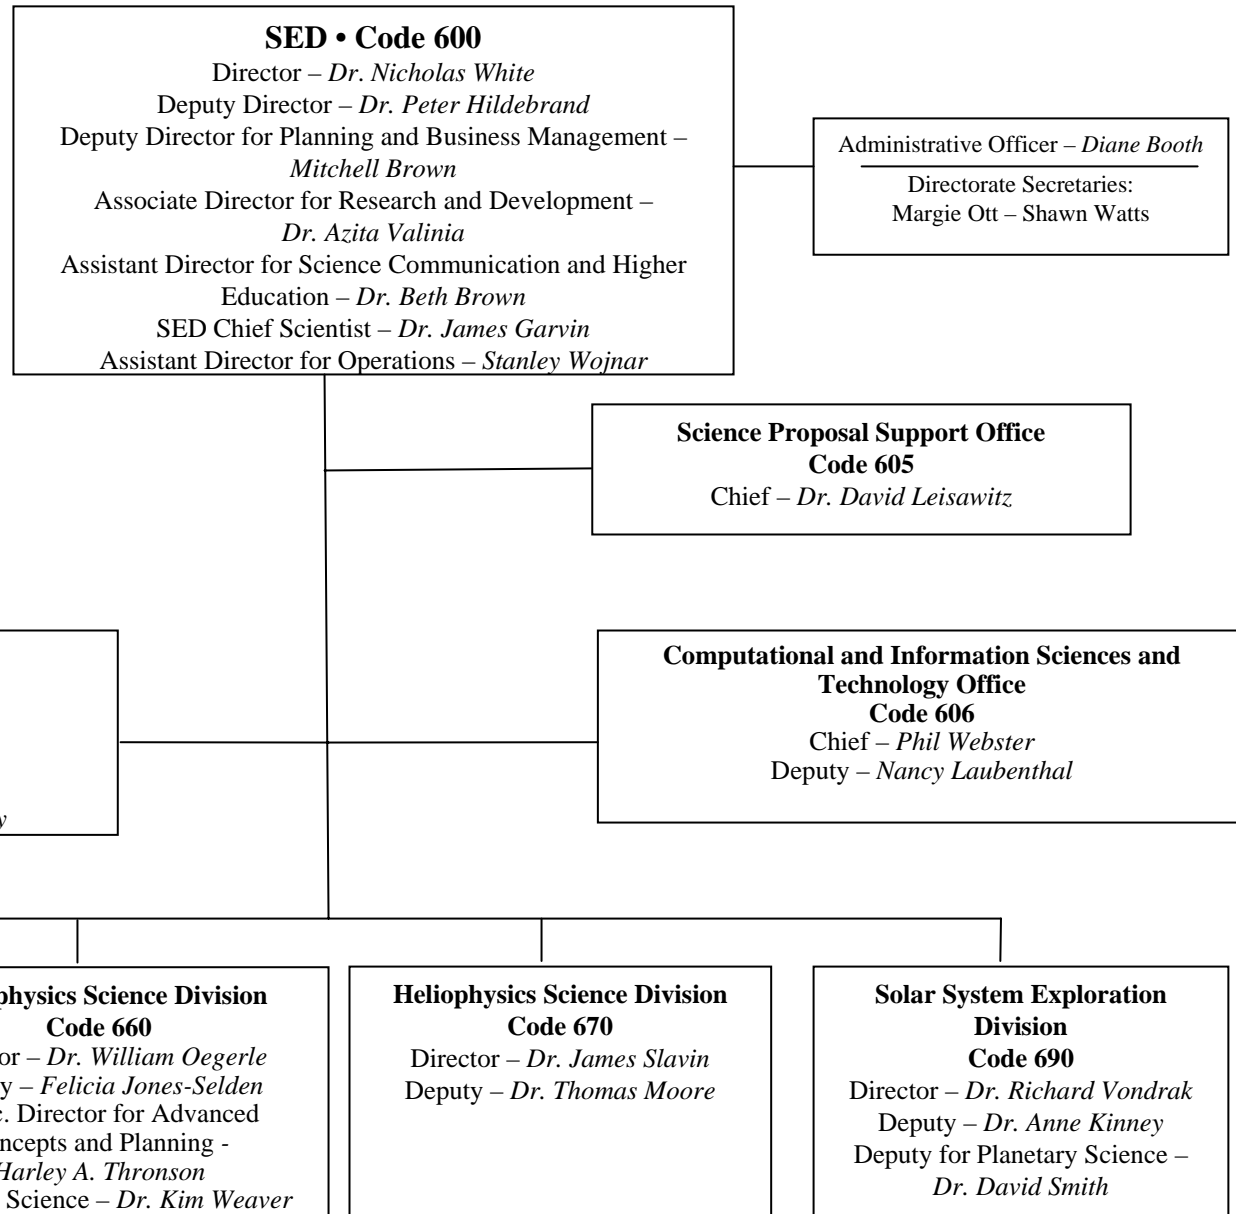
**SED • Code 600**
Director – *Dr. Nicholas White*
Deputy Director – *Dr. Peter Hildebrand*
Deputy Director for Planning and Business Management – *Mitchell Brown*
Associate Director for Research and Development – *Dr. Azita Valinia*
Assistant Director for Science Communication and Higher Education – *Dr. Beth Brown*
SED Chief Scientist – *Dr. James Garvin*
Assistant Director for Operations – *Stanley Wojnar*

Administrative Officer – *Diane Booth*
Directorate Secretaries:
Margie Ott – Shawn Watts

**Science Proposal Support Office**
**Code 605**
Chief – *Dr. David Leisawitz*

*y*

**Computational and Information Sciences and Technology Office**
**Code 606**
Chief – *Phil Webster*
Deputy – *Nancy Laubenthal*

**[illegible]physics Science Division**
**Code 660**
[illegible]or – *Dr. William Oegerle*
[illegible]y – *Felicia Jones-Selden*
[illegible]*e*. Director for Advanced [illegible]ncepts and Planning - *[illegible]Harley A. Thronson*
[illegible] Science – *Dr. Kim Weaver*

**Heliophysics Science Division**
**Code 670**
Director – *Dr. James Slavin*
Deputy – *Dr. Thomas Moore*

**Solar System Exploration Division**
**Code 690**
Director – *Dr. Richard Vondrak*
Deputy – *Dr. Anne Kinney*
Deputy for Planetary Science – *Dr. David Smith*